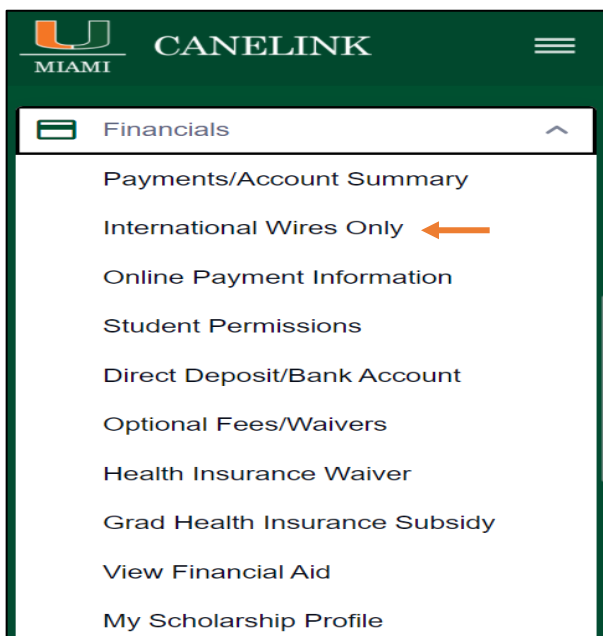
MIAMI CANELINK

Financials

Payments/Account Summary

International Wires Only

Online Payment Information

Student Permissions

Direct Deposit/Bank Account

Optional Fees/Waivers

Health Insurance Waiver

Grad Health Insurance Subsidy

View Financial Aid

My Scholarship Profile